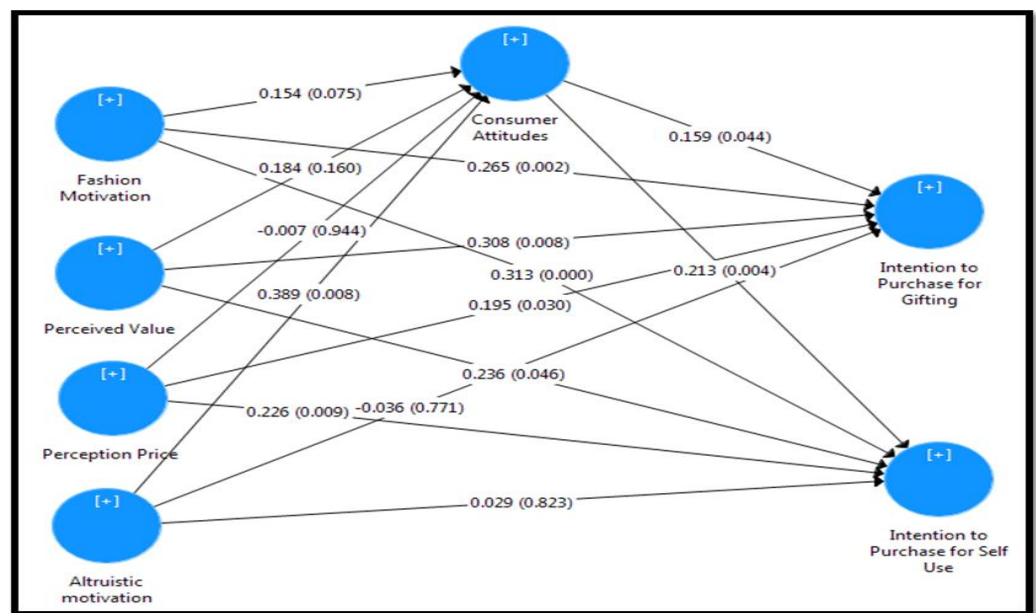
[+]
Consumer Attitudes

[+]
Fashion Motivation

0.154 (0.075)
0.159 (0.044)
0.184 (0.160)
0.265 (0.002)

[+]
Intention to Purchase for Gifting

[+]
Perceived Value

-0.007 (0.944)
0.308 (0.008)
0.313 (0.000)
0.213 (0.004)
0.389 (0.008)
0.195 (0.030)

[+]
Perception Price

0.236 (0.046)
0.226 (0.009)
-0.036 (0.771)

[+]
Intention to Purchase for Self Use

[+]
Altruistic motivation

0.029 (0.823)